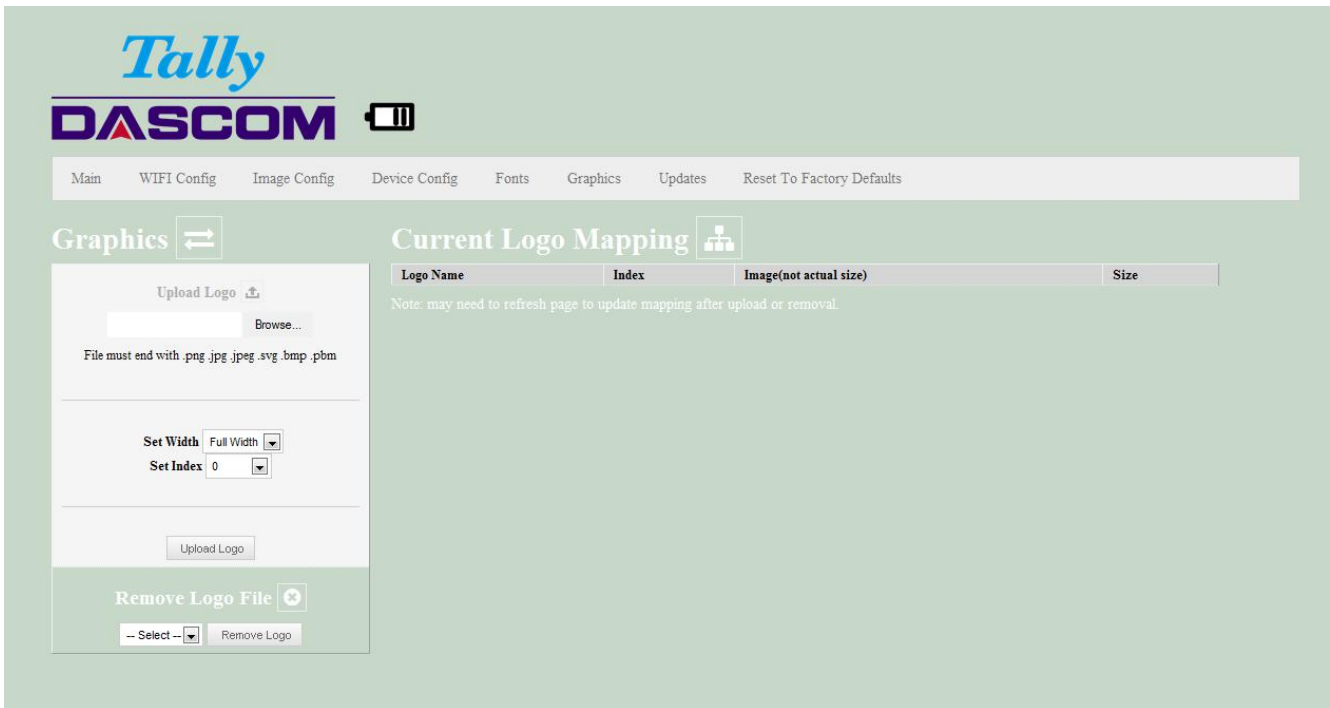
Tally
DASCOM

Main WIFI Config Image Config Device Config Fonts Graphics Updates Reset To Factory Defaults

Graphics

Upload Logo

Browse...

File must end with .png .jpg .jpeg .svg .bmp .pbm

Set Width Full Width
Set Index 0

Upload Logo

Remove Logo File

-- Select -- Remove Logo

Current Logo Mapping

| Logo Name | Index | Image(not actual size) | Size |
|---|---|---|---|

Note: may need to refresh page to update mapping after upload or removal.